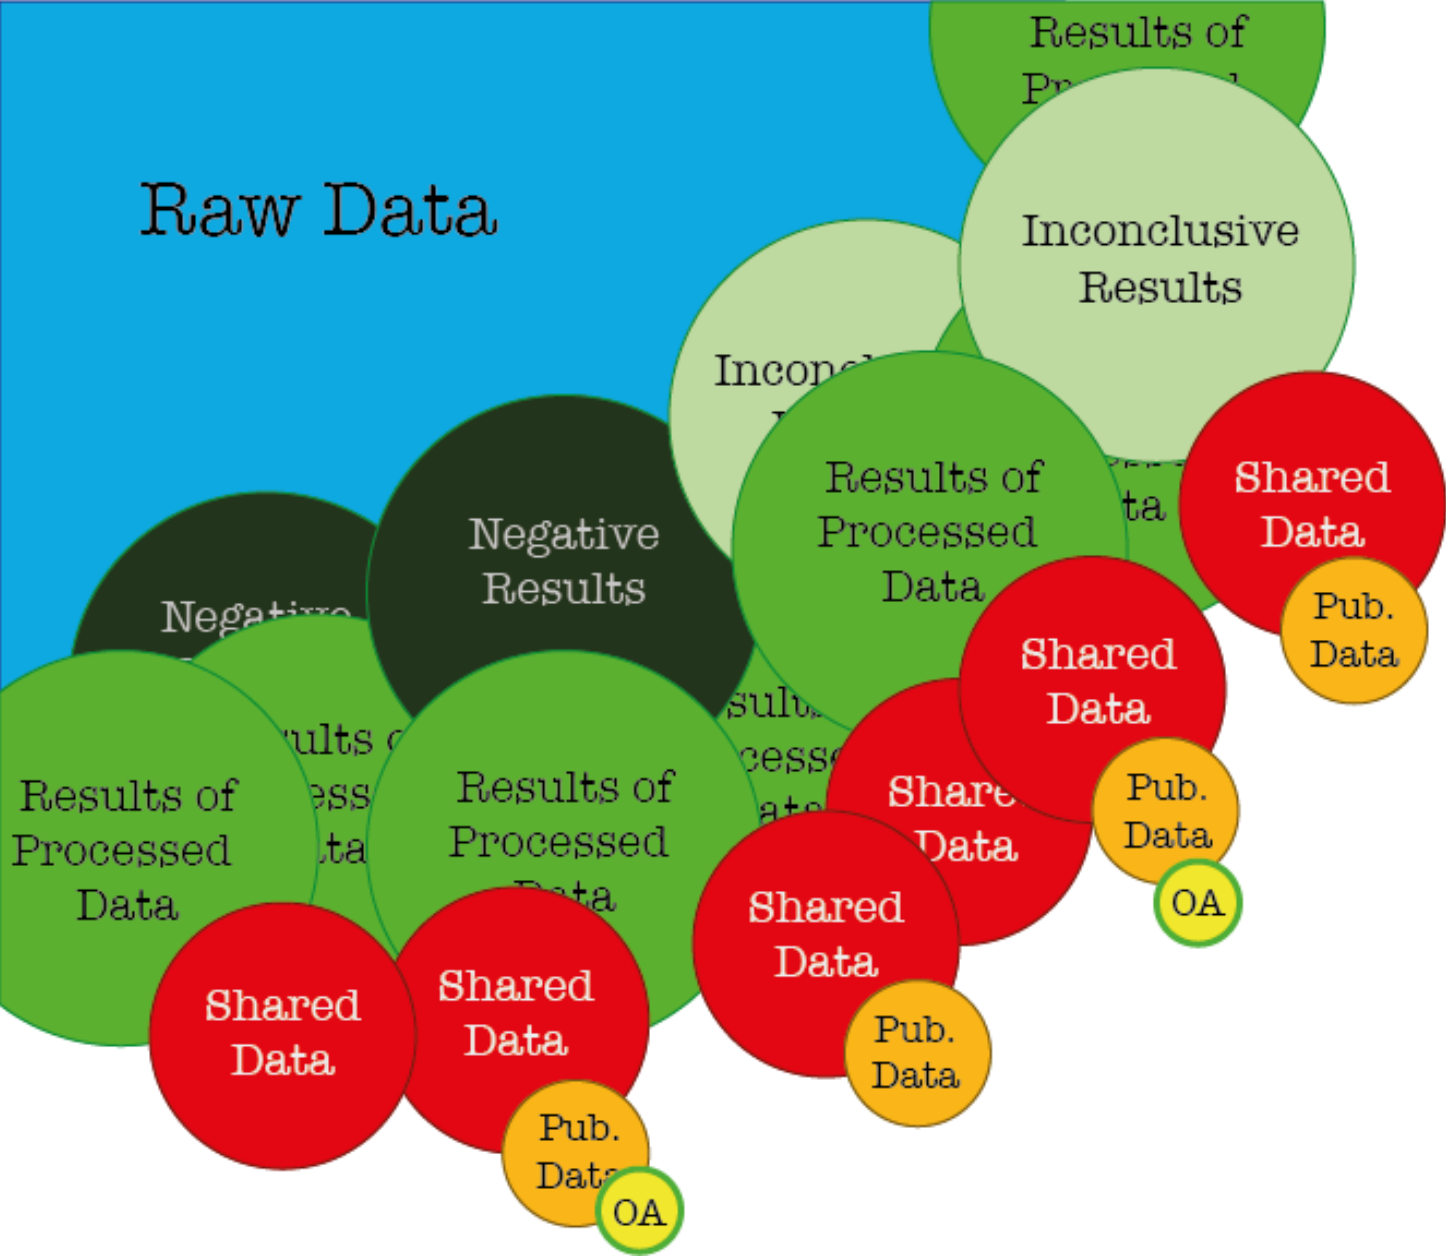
Raw Data

Results of Pr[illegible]

Inconclusive Results

Incon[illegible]

Negative Results

Nega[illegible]

Results of Processed Data

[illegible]ta

Shared Data

Pub. Data

Shared Data

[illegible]sult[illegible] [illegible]cess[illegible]

Results of Processed Data

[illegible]ults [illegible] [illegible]ess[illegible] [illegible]ta

Results of Processed Data

Share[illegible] Data

Pub. Data

OA

Shared Data

Pub. Data

Shared Data

Shared Data

Pub. Data

OA